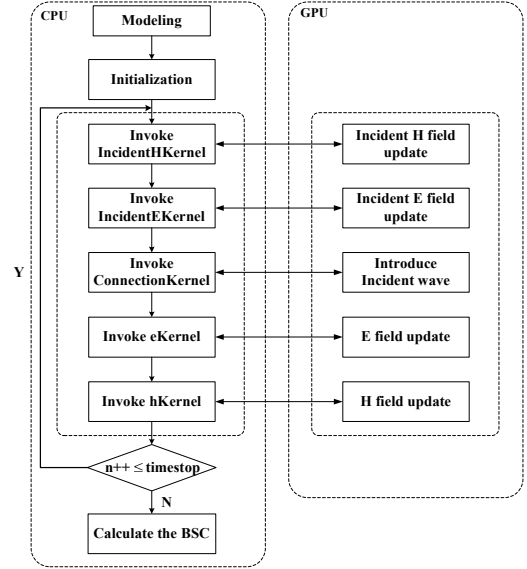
CPU

Modeling

Initialization

Invoke IncidentHKernel

Invoke IncidentEKernel

Invoke ConnectionKernel

Invoke eKernel

Invoke hKernel

Y

$n++ \leq$ timestop

N

Calculate the BSC

GPU

Incident H field update

Incident E field update

Introduce Incident wave

E field update

H field update